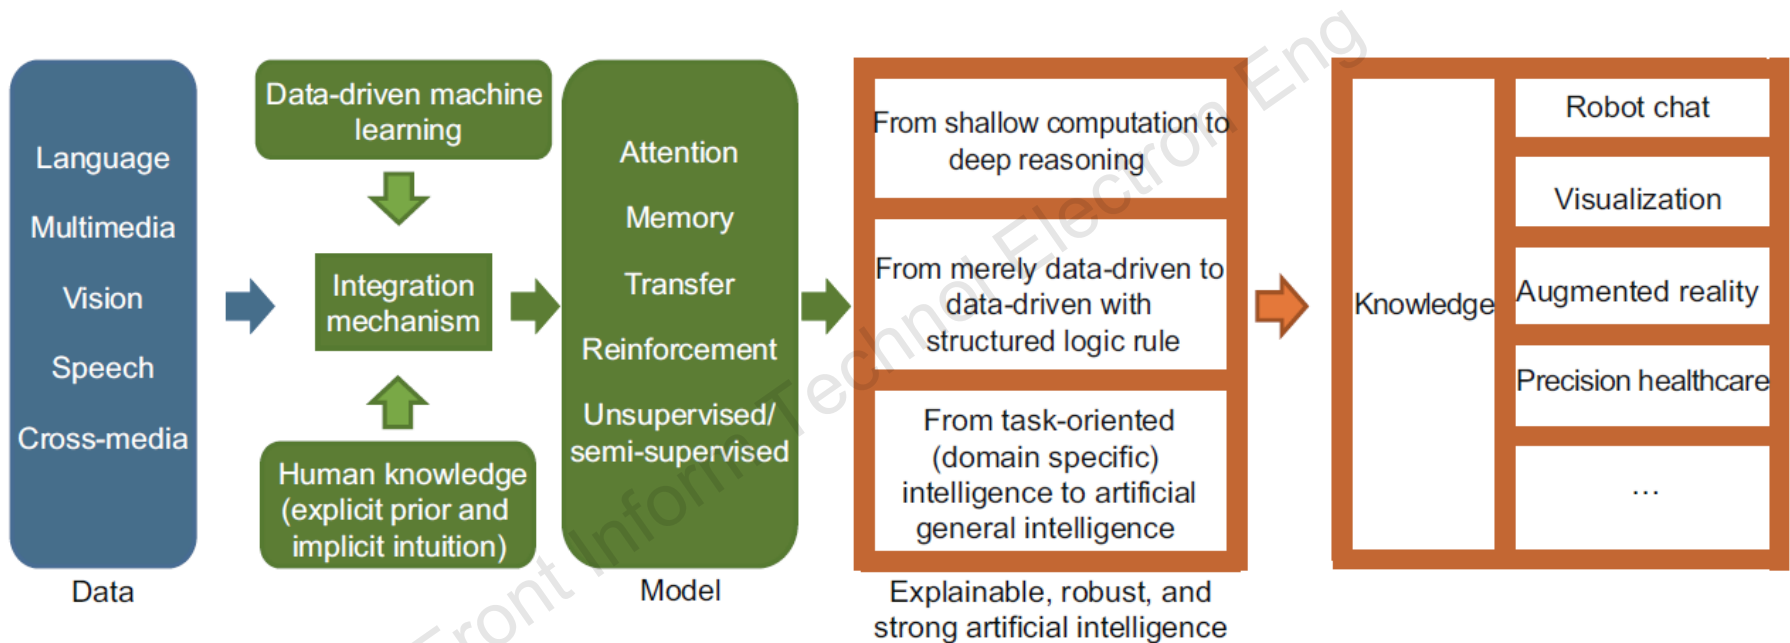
Language
Multimedia
Vision
Speech
Cross-media

Data

Data-driven machine learning

Integration mechanism

Human knowledge (explicit prior and implicit intuition)

Attention
Memory
Transfer
Reinforcement
Unsupervised/ semi-supervised

Model

From shallow computation to deep reasoning

From merely data-driven to data-driven with structured logic rule

From task-oriented (domain specific) intelligence to artificial general intelligence

Explainable, robust, and strong artificial intelligence

Knowledge

Robot chat

Visualization

Augmented reality

Precision healthcare

...

Front Inform Technol Electron Eng